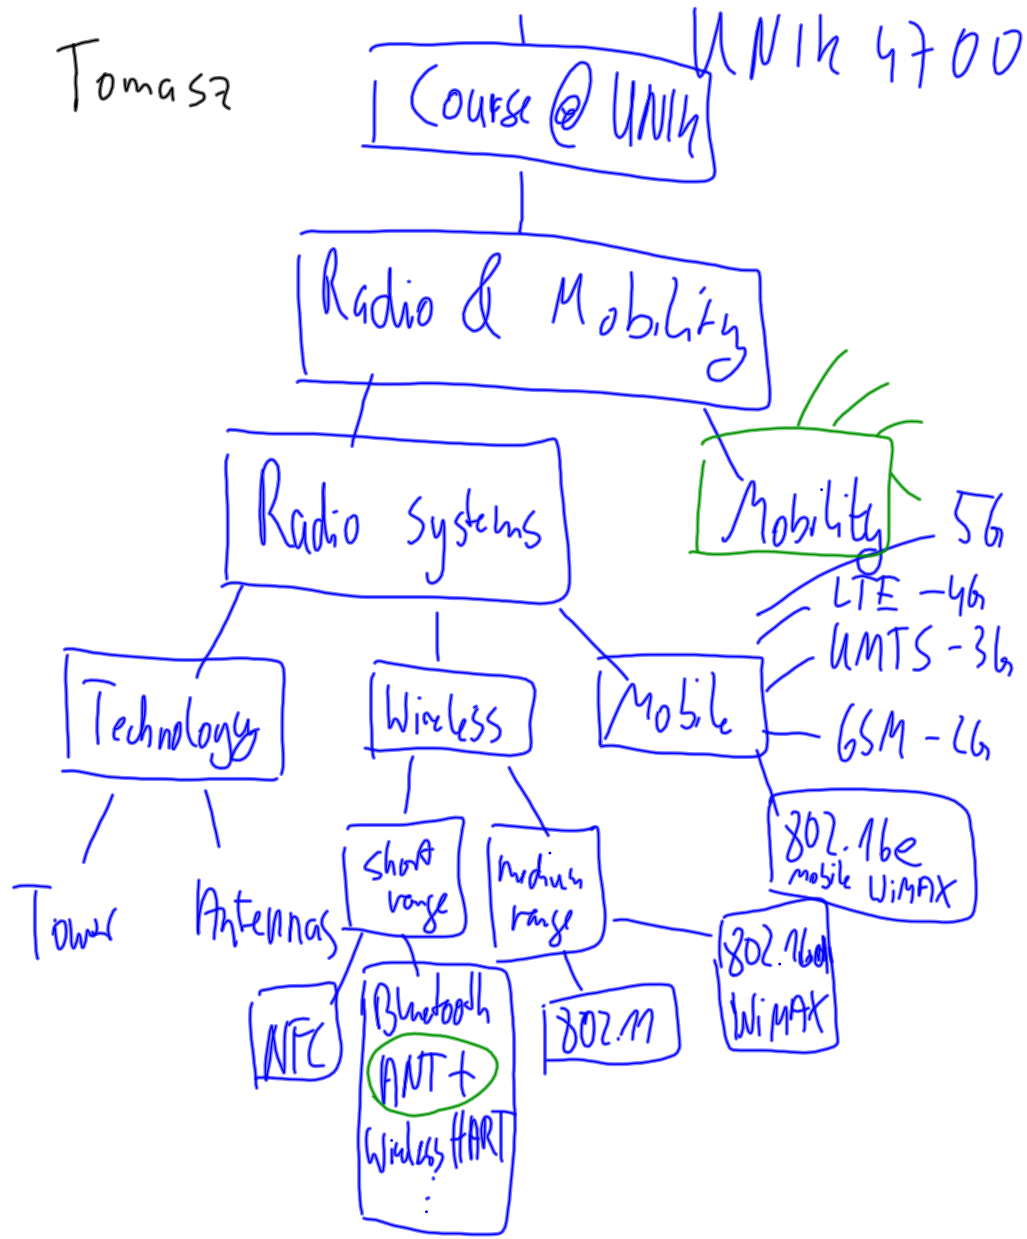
Tomasz

UNIK 4700

Course @ UNIK

Radio & Mobility

Radio systems

Mobility

5G

LTE – 4G

UMTS – 3G

GSM – 2G

Technology

Wireless

Mobile

Tower

Antennas

short range

medium range

802.16e mobile WiMAX

802.16d WiMAX

NFC

Bluetooth

ANT+

WirelessHART

⋮

802.11